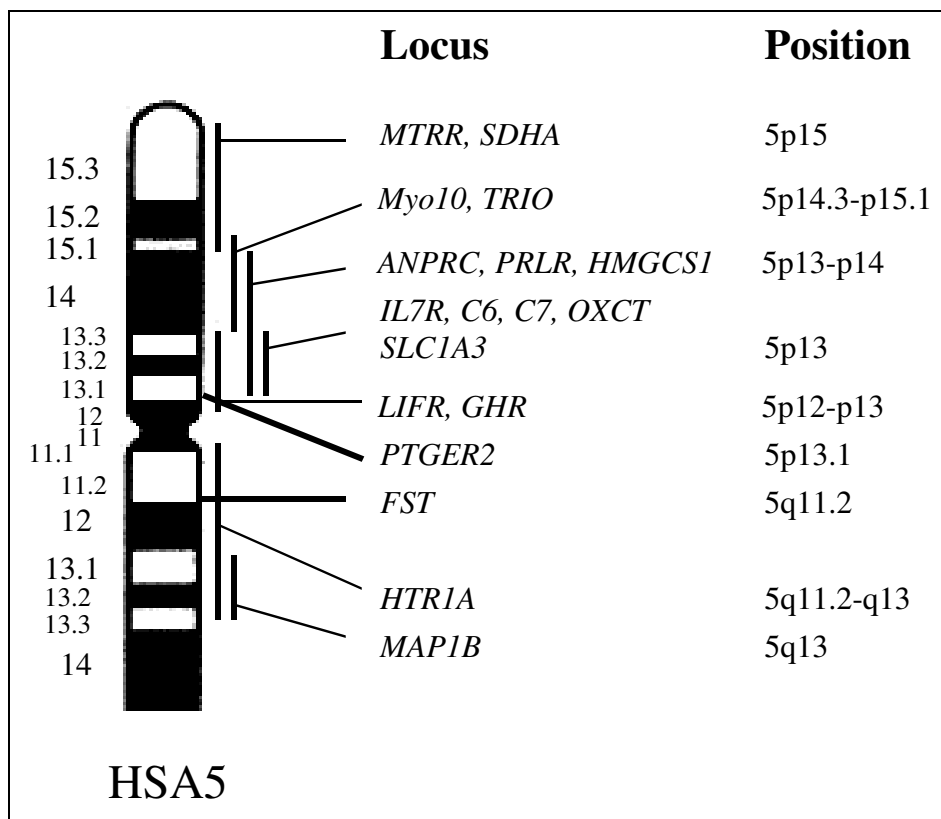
| Locus | Position |
|---|---|
| *MTRR, SDHA* | 5p15 |
| *Myo10, TRIO* | 5p14.3-p15.1 |
| *ANPRC, PRLR, HMGCS1* | 5p13-p14 |
| *IL7R, C6, C7, OXCT SLC1A3* | 5p13 |
| *LIFR, GHR* | 5p12-p13 |
| *PTGER2* | 5p13.1 |
| *FST* | 5q11.2 |
| *HTR1A* | 5q11.2-q13 |
| *MAP1B* | 5q13 |

15.3
15.2
15.1
14
13.3
13.2
13.1
12
11
11.1
11.2
12
13.1
13.2
13.3
14

HSA5